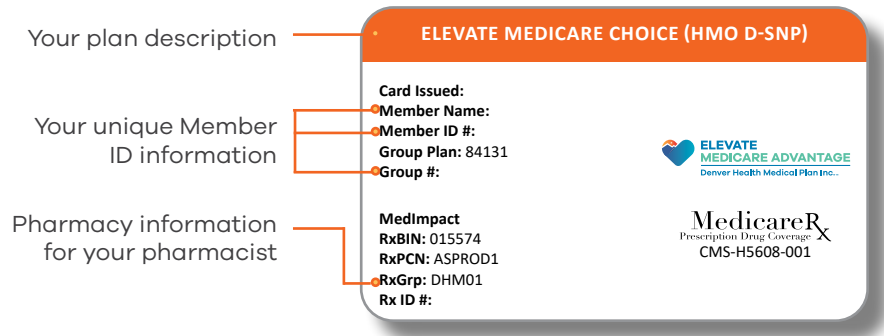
Your plan description

Your unique Member ID information

Pharmacy information for your pharmacist

ELEVATE MEDICARE CHOICE (HMO D-SNP)

Card Issued:
Member Name:
Member ID #:
Group Plan: 84131
Group #:

ELEVATE
MEDICARE ADVANTAGE
Denver Health Medical Plan Inc.

MedImpact
RxBIN: 015574
RxPCN: ASPROD1
RxGrp: DHM01
Rx ID #:

MedicareRx
Prescription Drug Coverage
CMS-H5608-001